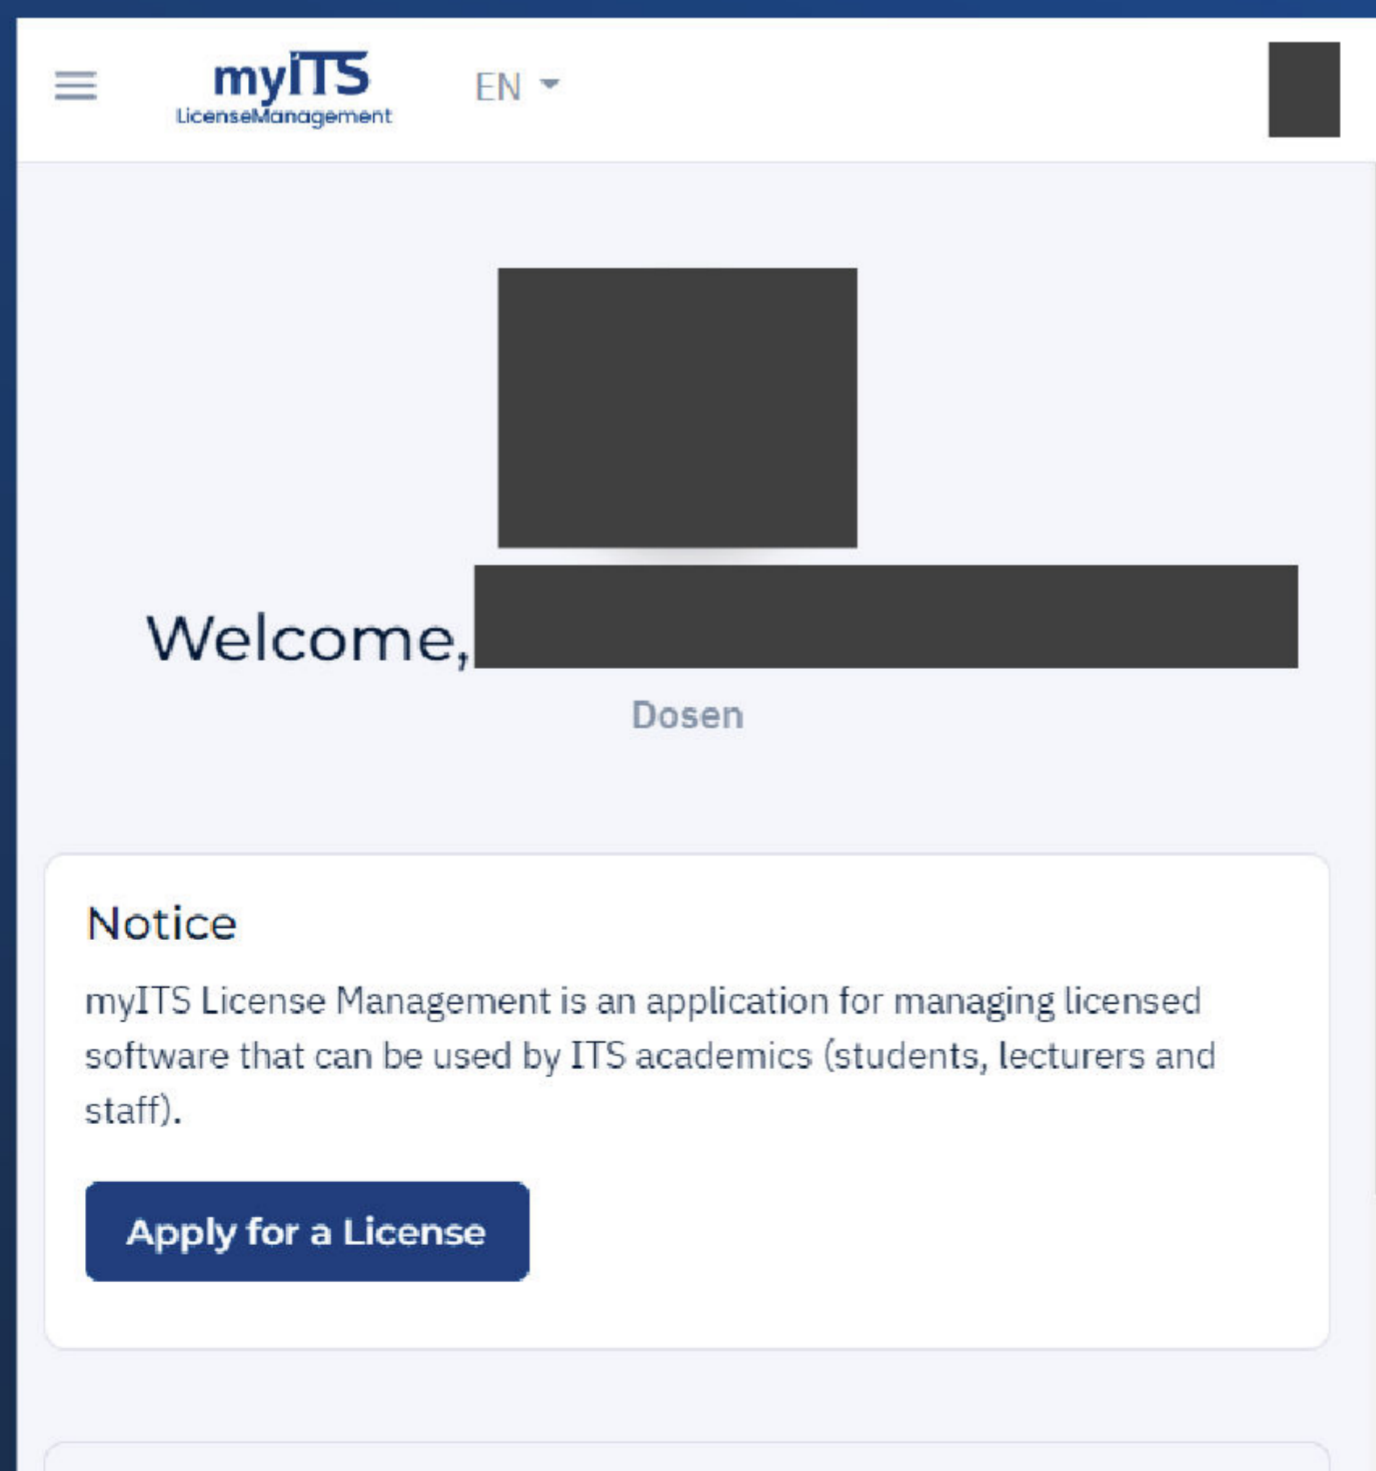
myITS
LicenseManagement

EN

Welcome, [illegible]

Dosen

Notice

myITS License Management is an application for managing licensed software that can be used by ITS academics (students, lecturers and staff).

Apply for a License